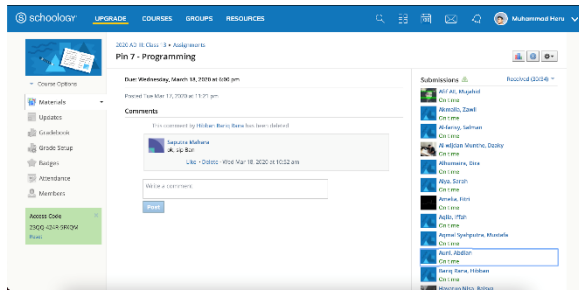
schoology UPGRADE COURSES GROUPS RESOURCES Muhammad Haru

2020 AS 10 Class - 3 • Assignments
Pin 7 - Programming

Course Options

Materials
Updates
Gradebook
Grade Setup
Badges
Attendance
Members

Access Code
ZSQG 42V8 5FRQM
Reset

Due: Wednesday, March 18, 2020 at 5:00 pm

Posted Tue Mar 10, 2020 at 11:21 pm

Comments

This comment by Hisban Baraq Bana has been deleted

Saputra Maharia
ok, siap Bana
Like • Delete • Wed Mar 18, 2020 at 10:52 am

Write a comment

Post

Submissions
Received (30/34)

Afif Ali, Mujahid
On time
Akmalio, Zawil
On time
Al-faruq, Salman
On time
Al-adjuan Munthe, Dzaky
On time
Alhumaira, Dira
On time
Alya, Sarah
On time
Amelia, Fitri
On time
Aufa, Iffah
On time
Aqmal Syahputra, Mandala
On time
Aulia, Abidan
On time
Baraq Bana, Hisban
On time
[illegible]